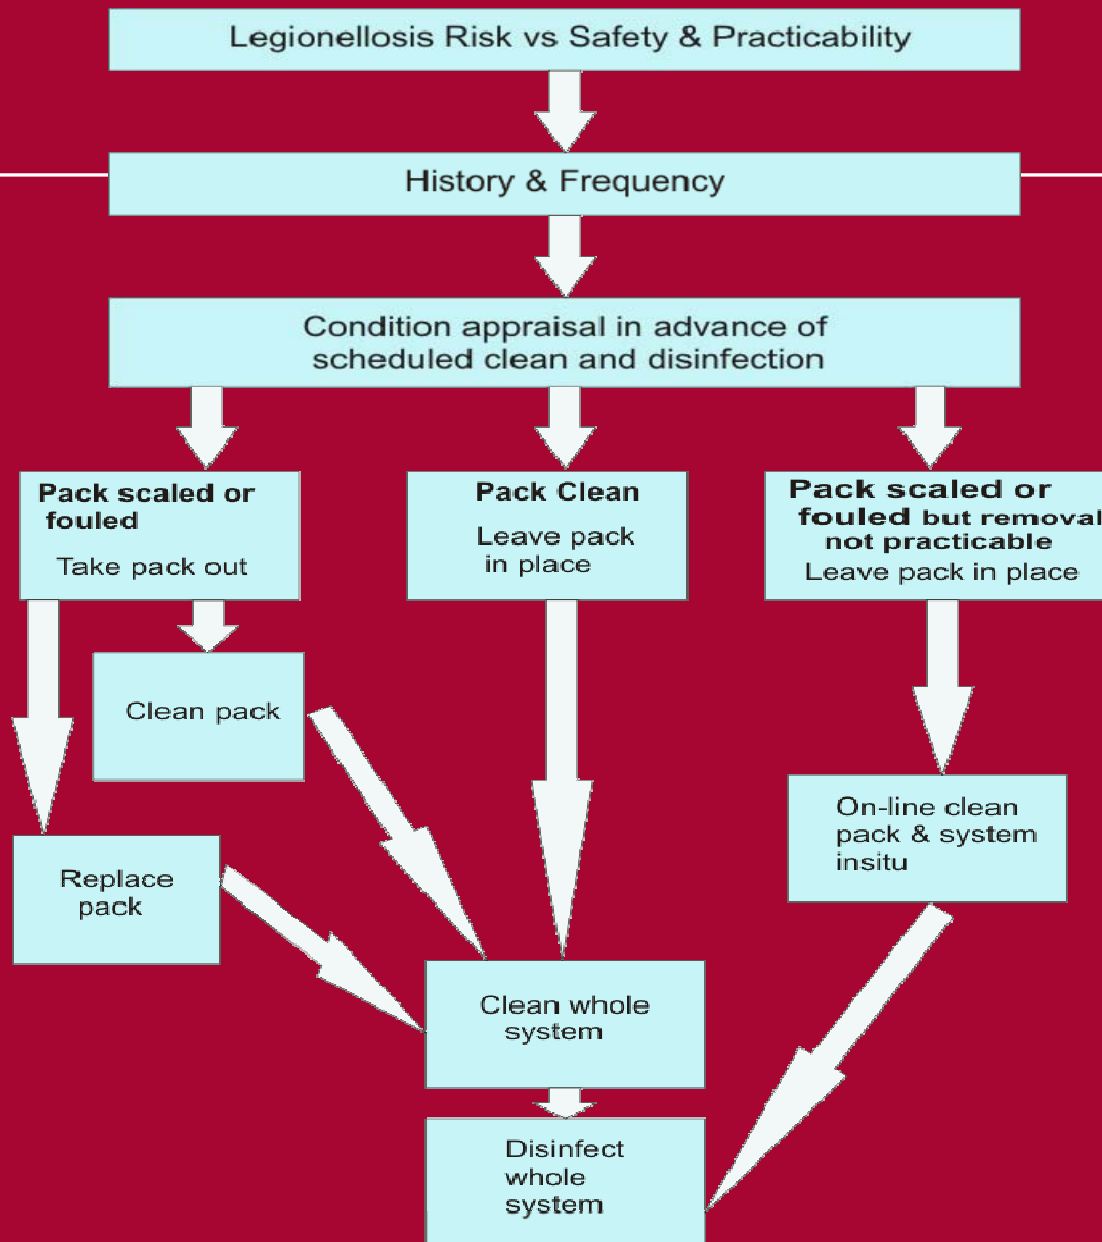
Legionellosis Risk vs Safety & Practicability

History & Frequency

Condition appraisal in advance of scheduled clean and disinfection

**Pack scaled or fouled**

Take pack out

**Pack Clean**

Leave pack in place

**Pack scaled or fouled** but removal **not practicable**

Leave pack in place

Clean pack

Replace pack

On-line clean pack & system insitu

Clean whole system

Disinfect whole system